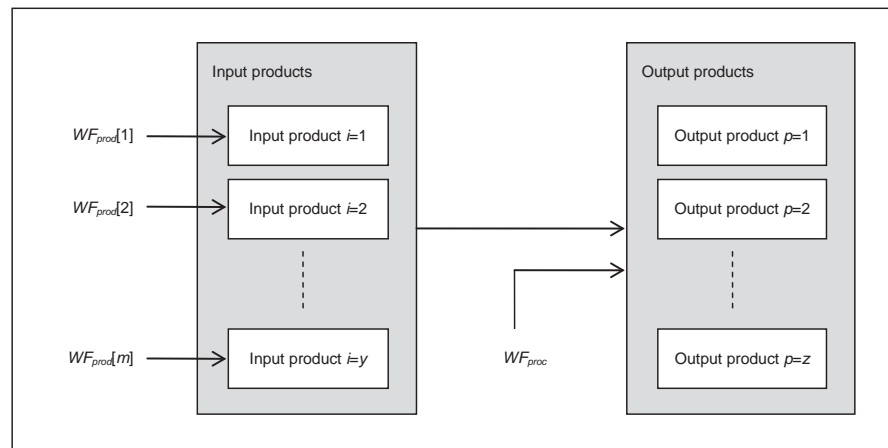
Input products

$WF_{prod}[1]$

Input product $i$=1

$WF_{prod}[2]$

Input product $i$=2

$WF_{prod}[m]$

Input product $i$=$y$

$WF_{proc}$

Output products

Output product $p$=1

Output product $p$=2

Output product $p$=$z$